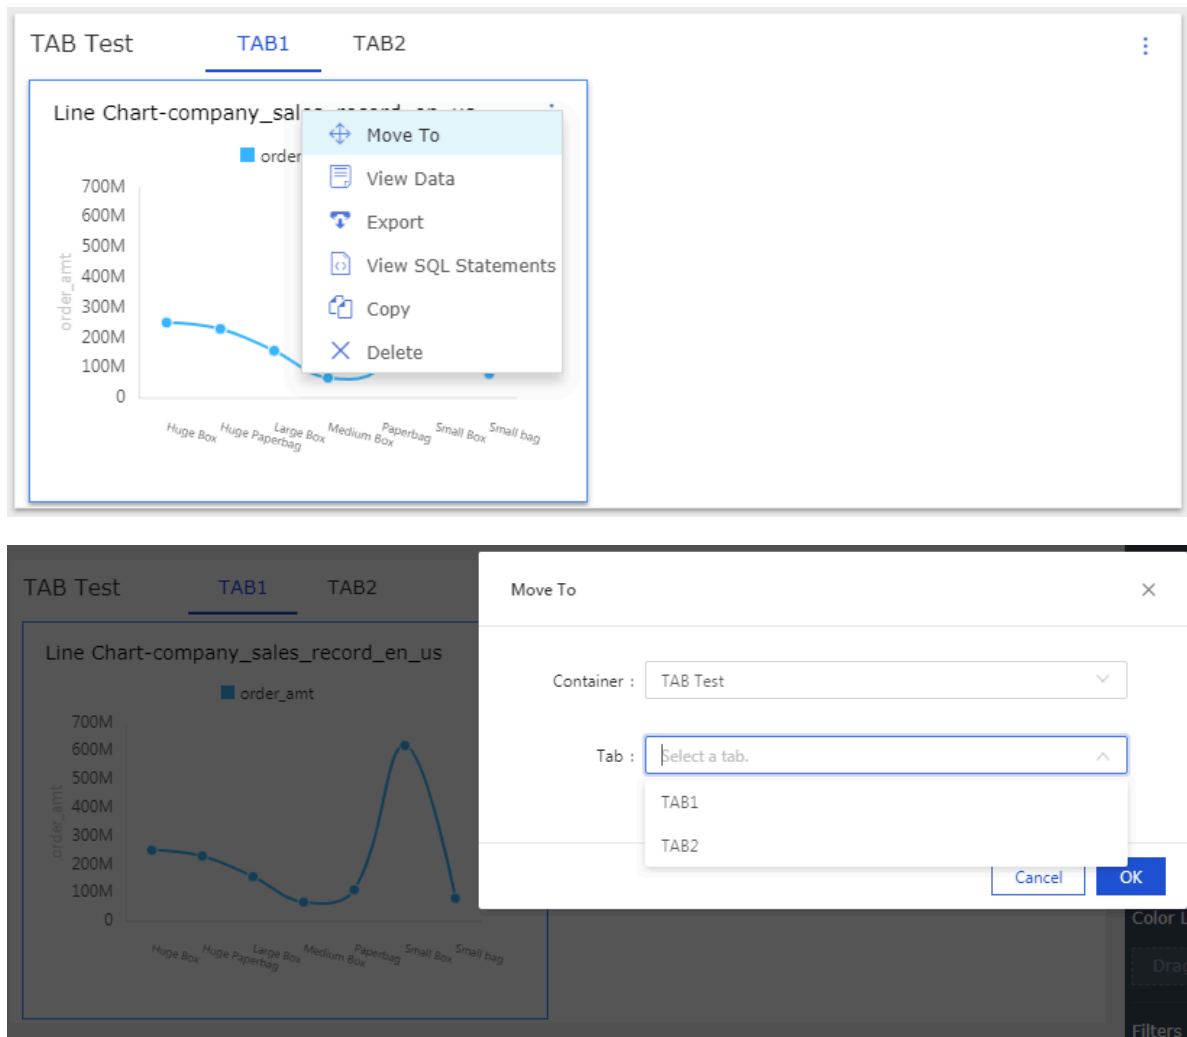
TAB Test TAB1 TAB2

Line Chart-company_sal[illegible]

order

700M
600M
500M
400M
300M
200M
100M
0

order_amt

Huge Box Huge Paperbag Large Box Medium Box Paperbag Small Box Small bag

Move To
View Data
Export
View SQL Statements
Copy
Delete

TAB Test TAB1 TAB2

Line Chart-company_sales_record_en_us

order_amt

700M
600M
500M
400M
300M
200M
100M
0

order_amt

Huge Box Huge Paperbag Large Box Medium Box Paperbag Small Box Small bag

Move To

Container : TAB Test

Tab : Select a tab.

TAB1
TAB2

Cancel OK

Color L
Drag
Filters